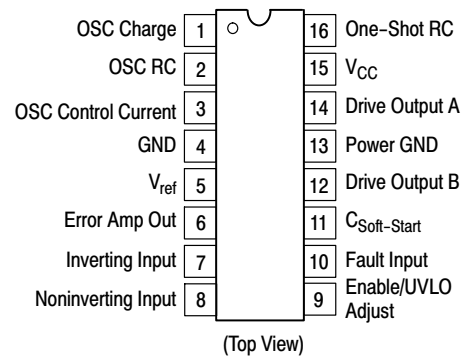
OSC Charge 1
OSC RC 2
OSC Control Current 3
GND 4
$V_{ref}$ 5
Error Amp Out 6
Inverting Input 7
Noninverting Input 8

16 One–Shot RC
15 $V_{CC}$
14 Drive Output A
13 Power GND
12 Drive Output B
11 $C_{Soft–Start}$
10 Fault Input
9 Enable/UVLO Adjust

(Top View)